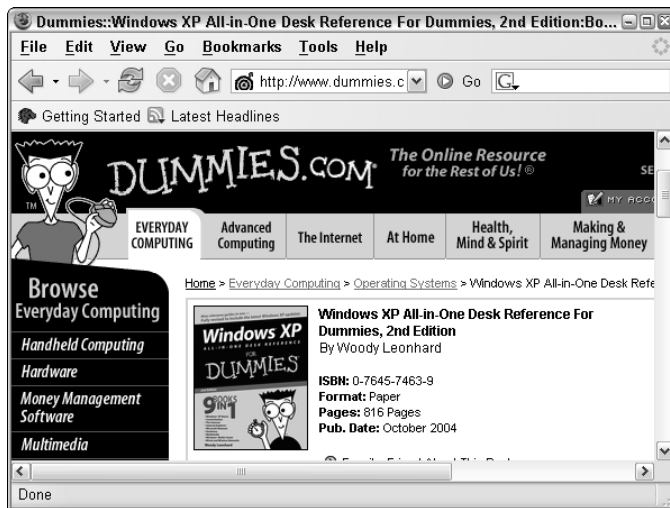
Dummies::Windows XP All-in-One Desk Reference For Dummies, 2nd Edition:Bo...

File Edit View Go Bookmarks Tools Help

http://www.dummies.c Go

Getting Started Latest Headlines

DUMMIES.COM

The Online Resource for the Rest of Us!®

SE

MY ACC

EVERYDAY COMPUTING | Advanced Computing | The Internet | At Home | Health, Mind & Spirit | Making & Managing Money

Browse Everyday Computing

Handheld Computing

Hardware

Money Management Software

Multimedia

Home > Everyday Computing > Operating Systems > Windows XP All-in-One Desk Refe

Windows XP FOR DUMMIES 9 BOOKS IN 1

Windows XP All-in-One Desk Reference For Dummies, 2nd Edition

By Woody Leonhard

ISBN: 0-7645-7463-9

Format: Paper

Pages: 816 Pages

Pub. Date: October 2004

Done